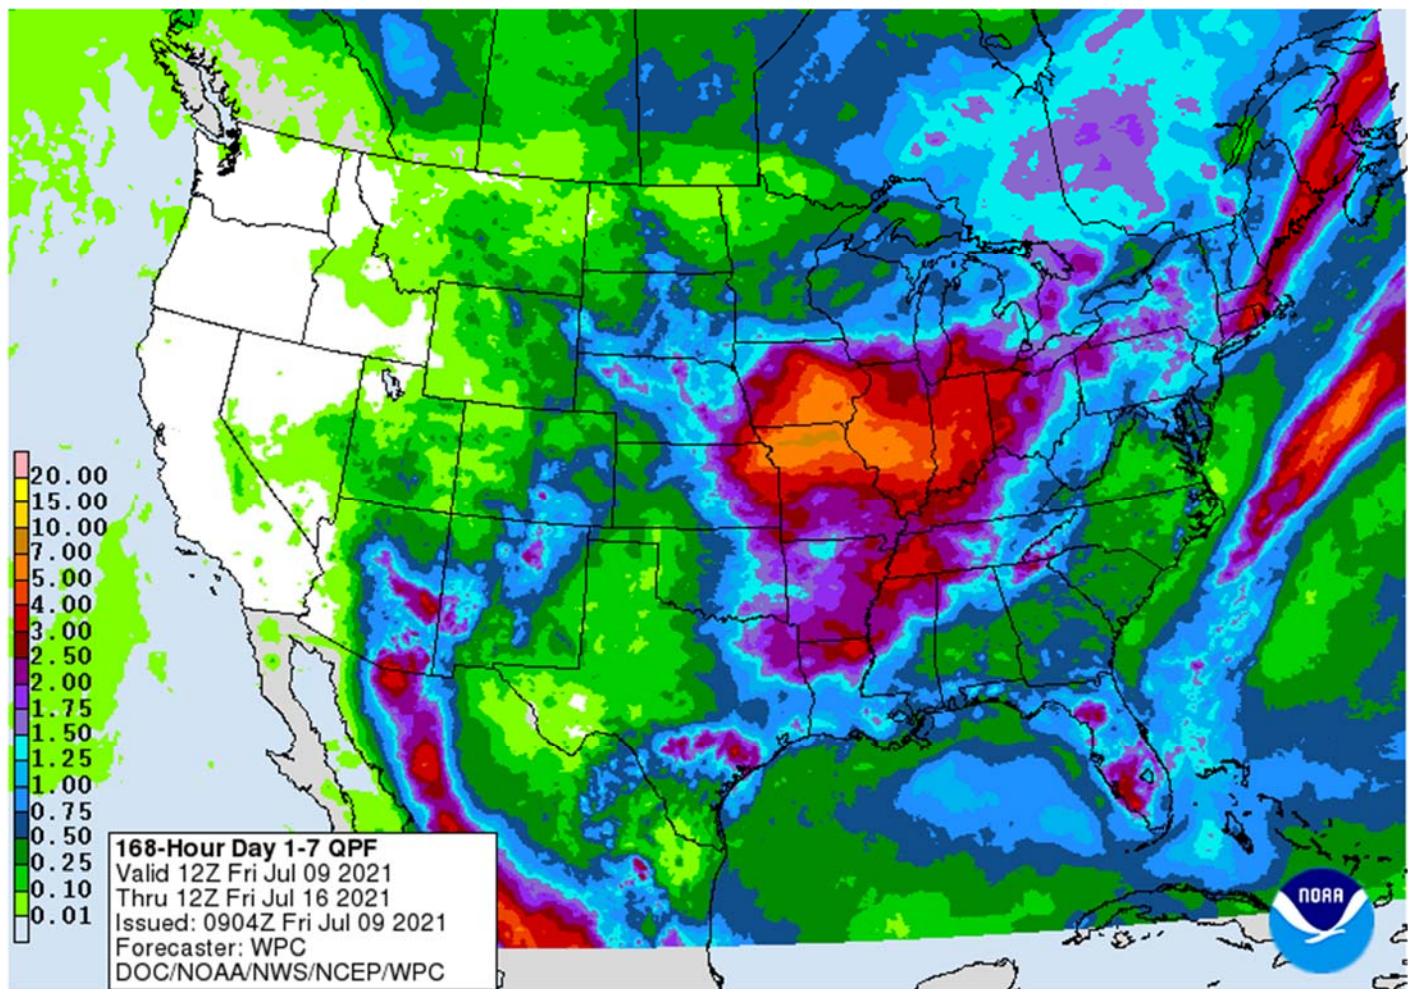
20.00
15.00
10.00
7.00
5.00
4.00
3.00
2.50
2.00
1.75
1.50
1.25
1.00
0.75
0.50
0.25
0.10
0.01

168-Hour Day 1-7 QPF
Valid 12Z Fri Jul 09 2021
Thru 12Z Fri Jul 16 2021
Issued: 0904Z Fri Jul 09 2021
Forecaster: WPC
DOC/NOAA/NWS/NCEP/WPC

NOAA